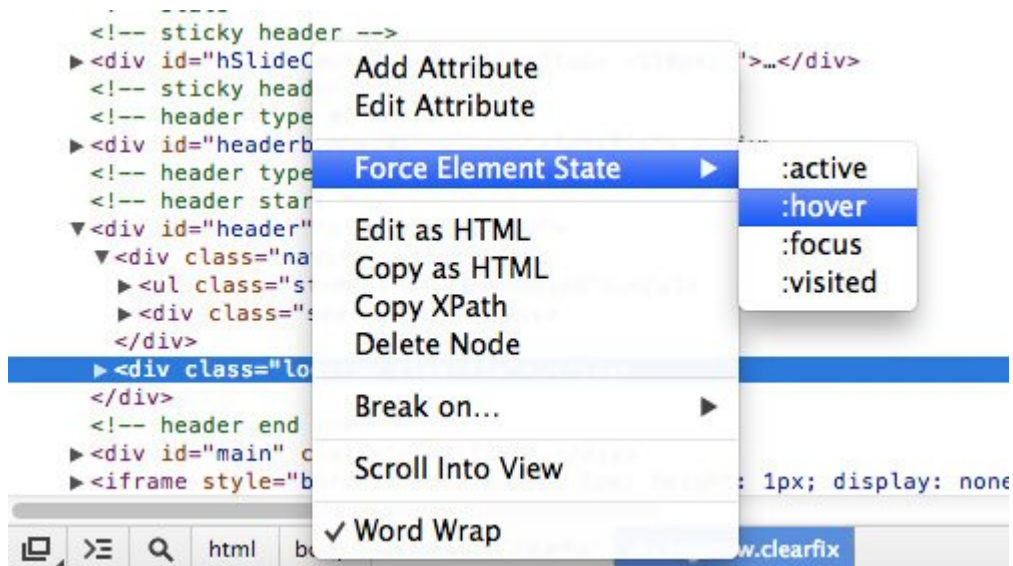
<!-- sticky header -->
▶<div id="hSlideC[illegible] ">…</div>
<!-- sticky head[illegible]
<!-- header type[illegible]
▶<div id="headerb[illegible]
<!-- header type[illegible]
<!-- header star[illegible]
▼<div id="header"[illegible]
▼<div class="na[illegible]
▶<ul class="s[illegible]
▶<div class="s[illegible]
</div>
▶<div class="lo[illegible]
</div>
<!-- header end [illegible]
▶<div id="main" c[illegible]
▶<iframe style="b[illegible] : 1px; display: none

Add Attribute
Edit Attribute
Force Element State ▶
Edit as HTML
Copy as HTML
Copy XPath
Delete Node
Break on... ▶
Scroll Into View
✓ Word Wrap

:active
:hover
:focus
:visited

html bo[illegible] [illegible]w.clearfix